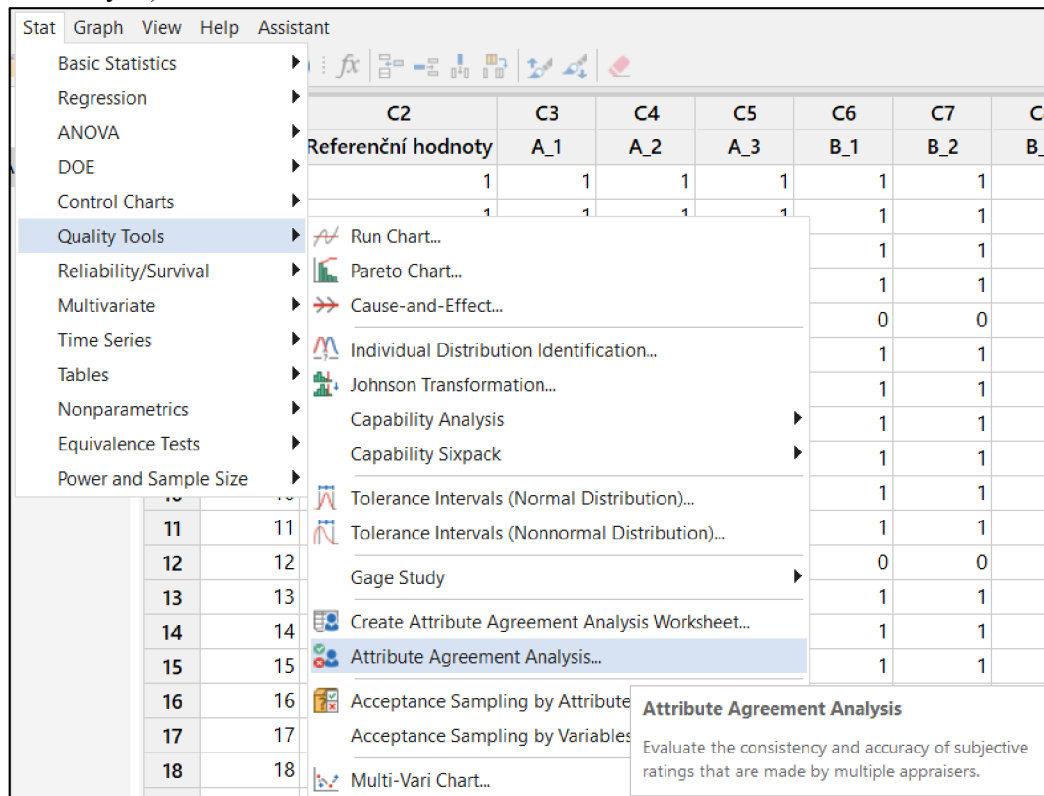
Stat Graph View Help Assistant

Basic Statistics
Regression
ANOVA
DOE
Control Charts
Quality Tools
Reliability/Survival
Multivariate
Time Series
Tables
Nonparametrics
Equivalence Tests
Power and Sample Size

Run Chart...
Pareto Chart...
Cause-and-Effect...
Individual Distribution Identification...
Johnson Transformation...
Capability Analysis
Capability Sixpack
Tolerance Intervals (Normal Distribution)...
Tolerance Intervals (Nonnormal Distribution)...
Gage Study
Create Attribute Agreement Analysis Worksheet...
Attribute Agreement Analysis...
Acceptance Sampling by Attribute
Acceptance Sampling by Variables
Multi-Vari Chart...

Attribute Agreement Analysis
Evaluate the consistency and accuracy of subjective ratings that are made by multiple appraisers.

| | C2 | C3 | C4 | C5 | C6 | C7 | C |
|---|---|---|---|---|---|---|---|
| | Referenční hodnoty | A_1 | A_2 | A_3 | B_1 | B_2 | B_ |
| | 1 | 1 | 1 | 1 | 1 | 1 | |
| | | | | | 1 | 1 | |
| | | | | | 1 | 1 | |
| | | | | | 1 | 1 | |
| | | | | | 0 | 0 | |
| | | | | | 1 | 1 | |
| | | | | | 1 | 1 | |
| | | | | | 1 | 1 | |
| | | | | | 1 | 1 | |
| | | | | | 1 | 1 | |
| 11 | 11 | | | | 1 | 1 | |
| 12 | 12 | | | | 0 | 0 | |
| 13 | 13 | | | | 1 | 1 | |
| 14 | 14 | | | | 1 | 1 | |
| 15 | 15 | | | | 1 | 1 | |
| 16 | 16 | | | | | | |
| 17 | 17 | | | | | | |
| 18 | 18 | | | | | | |